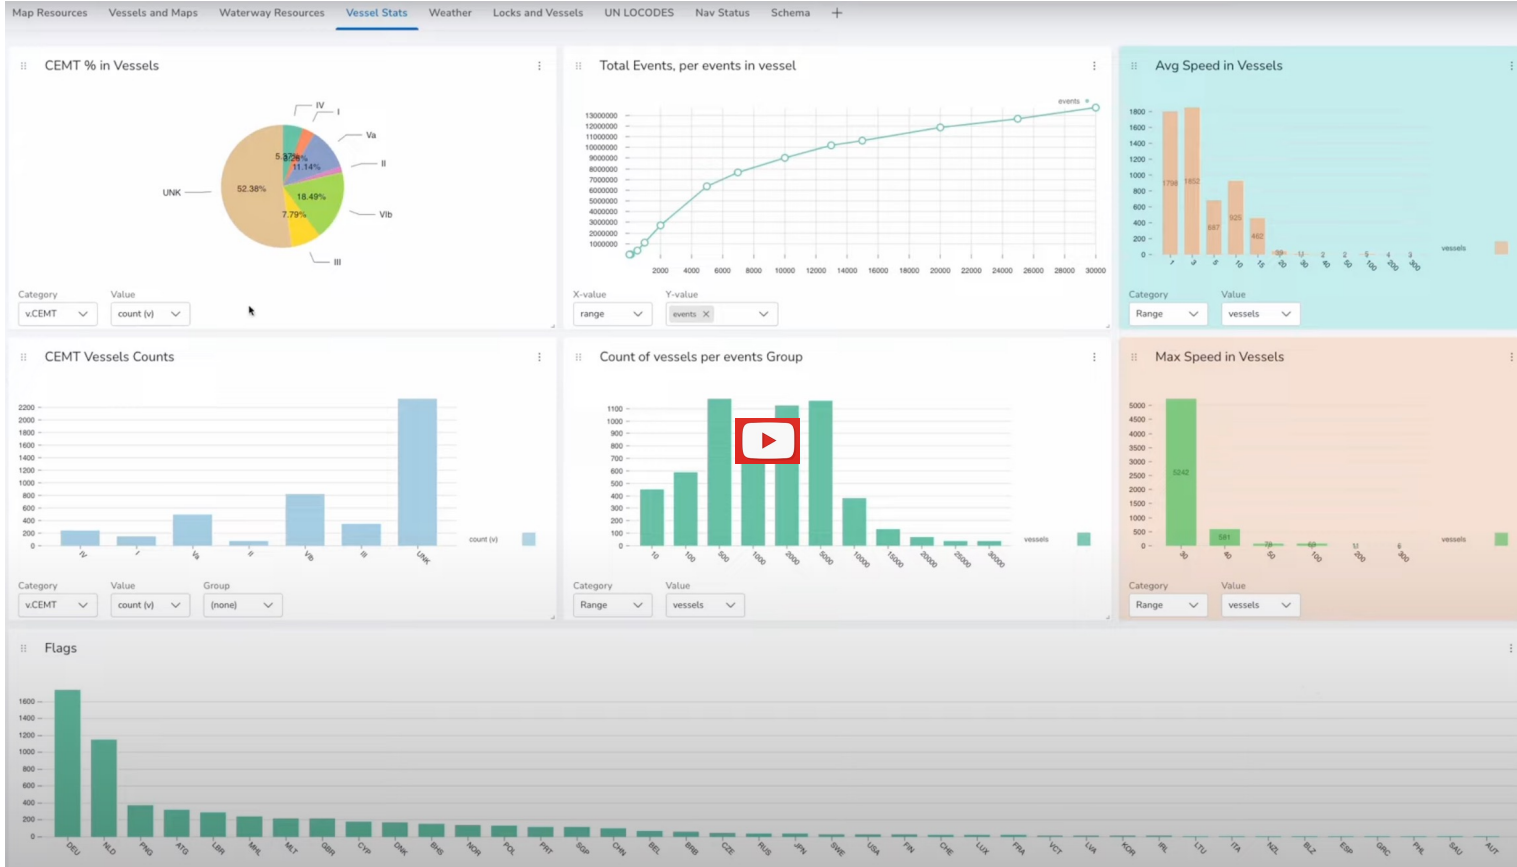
Map Resources Vessels and Maps Waterway Resources Vessel Stats Weather Locks and Vessels UN LOCODES Nav Status Schema +

CEMT % in Vessels

IV I Va II VIb III UNK
52.38% 11.14% 18.49% 7.79% 5.87%

Category v.CEMT Value count (v)

Total Events, per events in vessel

events
13000000 12000000 11000000 10000000 9000000 8000000 7000000 6000000 5000000 4000000 3000000 2000000 1000000 0
2000 4000 6000 8000 10000 12000 14000 16000 18000 20000 22000 24000 26000 28000 30000

X-value range Y-value events

Avg Speed in Vessels

1800 1600 1400 1200 1000 800 600 400 200 0
1798 1852 667 925 462
vessels

Category Range Value vessels

CEMT Vessels Counts

2200 2000 1800 1600 1400 1200 1000 800 600 400 200 0
IV I Va II VIb III UNK
count (v)

Category v.CEMT Value count (v) Group (none)

Count of vessels per events Group

1100 1000 900 800 700 600 500 400 300 200 100 0
10 100 500 1000 2000 5000 10000 15000 20000 25000 30000
vessels

Category Range Value vessels

Max Speed in Vessels

5000 4500 4000 3500 3000 2500 2000 1500 1000 500 0
5242 581
vessels

Category Range Value vessels

Flags

1600 1400 1200 1000 800 600 400 200 0
DEU NLD PNG ATG LBR MHL MLT GBR CYP DNK BHS NOR POL PRT SGP CHN BEL BRB CZE RUS JPN SWE USA FIN CHE LUX FRA VCT LVA KOR IRL LTU ITA NZL BLZ ESP GRC PHL SAU AUT